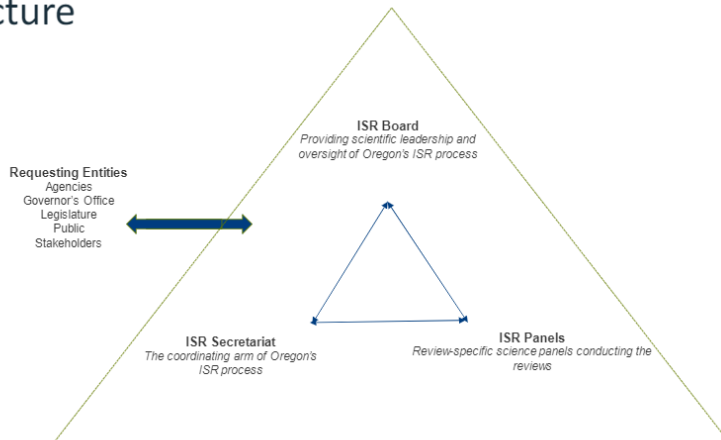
cture

ISR Board
Providing scientific leadership and oversight of Oregon's ISR process

Requesting Entities
Agencies
Governor's Office
Legislature
Public
Stakeholders

ISR Secretariat
The coordinating arm of Oregon's ISR process

ISR Panels
Review-specific science panels conducting the reviews